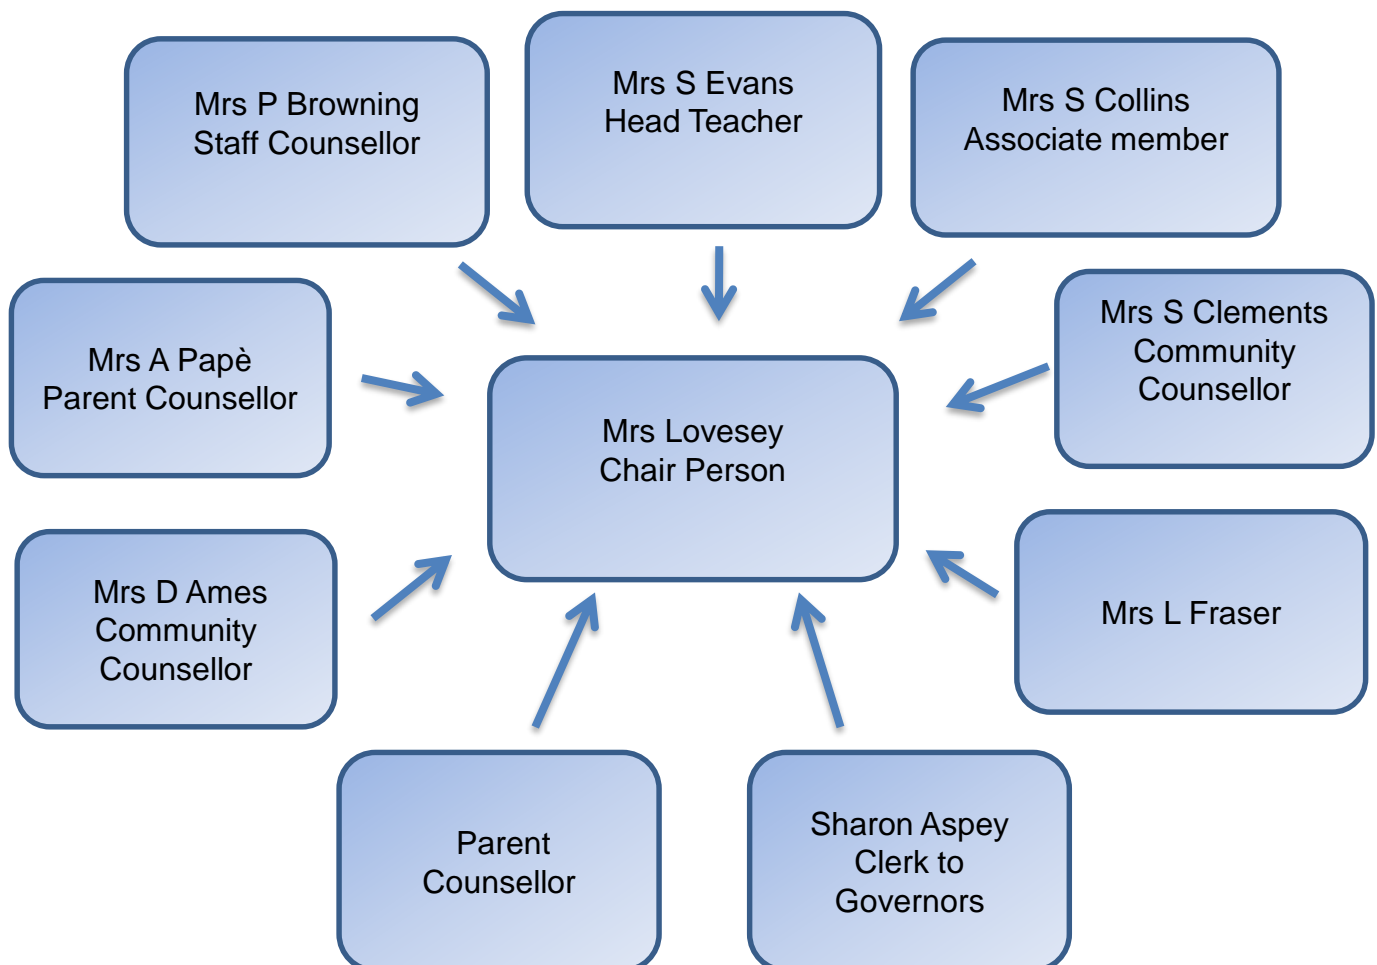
Mrs P Browning
Staff Counsellor

Mrs S Evans
Head Teacher

Mrs S Collins
Associate member

Mrs A Papè
Parent Counsellor

Mrs Lovesey
Chair Person

Mrs S Clements
Community
Counsellor

Mrs D Ames
Community
Counsellor

Mrs L Fraser

Parent
Counsellor

Sharon Aspey
Clerk to
Governors